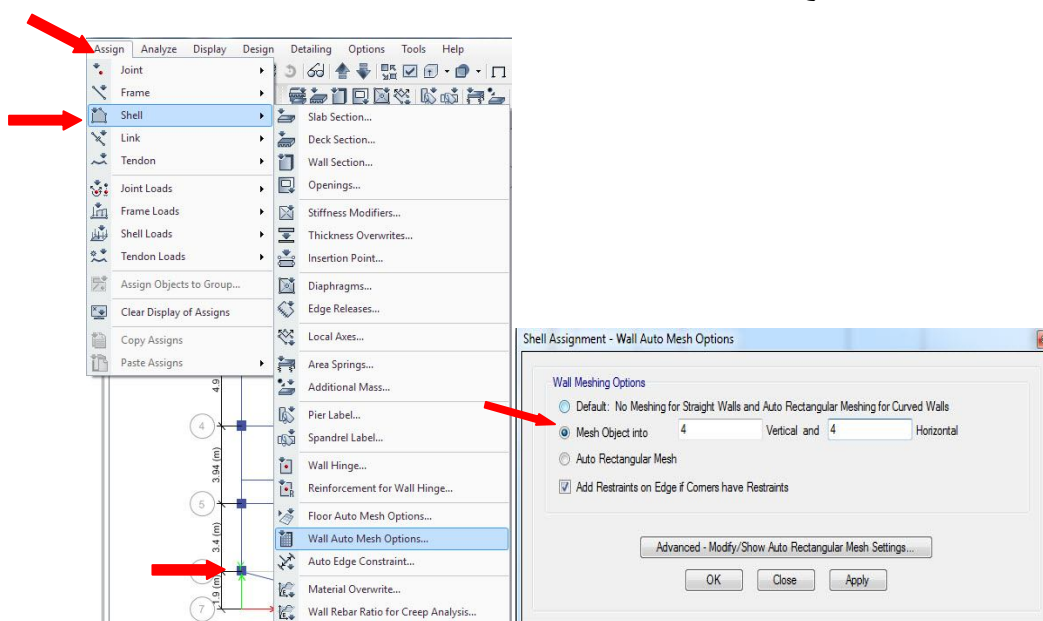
Assign Analyze Display Design Detailing Options Tools Help

Joint
Frame
Shell
Link
Tendon
Joint Loads
Frame Loads
Shell Loads
Tendon Loads
Assign Objects to Group...
Clear Display of Assigns
Copy Assigns
Paste Assigns

Slab Section...
Deck Section...
Wall Section...
Openings...
Stiffness Modifiers...
Thickness Overwrites...
Insertion Point...
Diaphragms...
Edge Releases...
Local Axes...
Area Springs...
Additional Mass...
Pier Label...
Spandrel Label...
Wall Hinge...
Reinforcement for Wall Hinge...
Floor Auto Mesh Options...
Wall Auto Mesh Options...
Auto Edge Constraint...
Material Overwrite...
Wall Rebar Ratio for Creep Analysis...

4.9
4
3.94 (m)
5
3.4 (m)
1.9 (m)
7

Shell Assignment - Wall Auto Mesh Options

Wall Meshing Options
Default: No Meshing for Straight Walls and Auto Rectangular Meshing for Curved Walls
Mesh Object into 4 Vertical and 4 Horizontal
Auto Rectangular Mesh
Add Restraints on Edge if Corners have Restraints

Advanced - Modify/Show Auto Rectangular Mesh Settings...

OK Close Apply